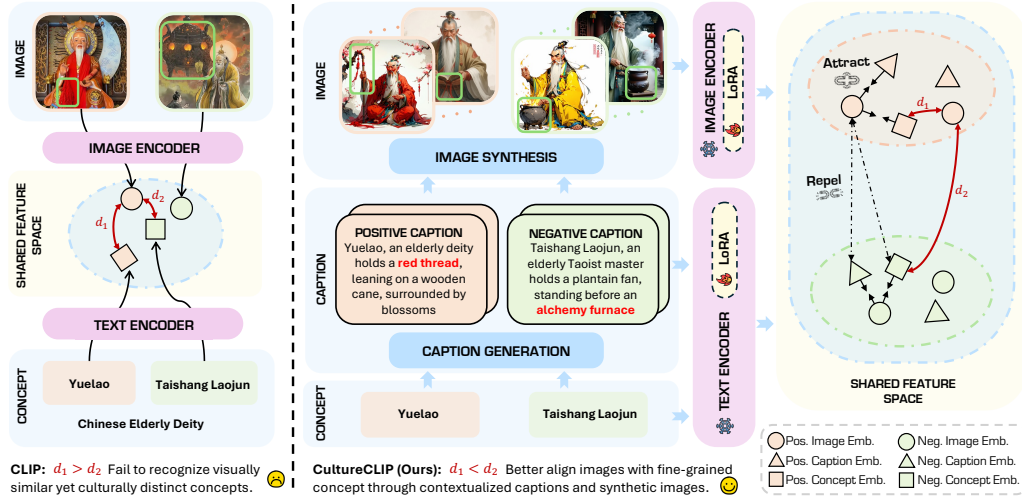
IMAGE

IMAGE ENCODER

SHARED FEATURE SPACE

$d_1$ $d_2$

TEXT ENCODER

CONCEPT

Yuelao

Taishang Laojun

Chinese Elderly Deity

CLIP: $d_1 > d_2$ Fail to recognize visually similar yet culturally distinct concepts.

IMAGE

IMAGE SYNTHESIS

CAPTION

POSITIVE CAPTION
Yuelao, an elderly deity holds a red thread, leaning on a wooden cane, surrounded by blossoms

NEGATIVE CAPTION
Taishang Laojun, an elderly Taoist master holds a plantain fan, standing before an alchemy furnace

CAPTION GENERATION

CONCEPT

Yuelao

Taishang Laojun

CultureCLIP (Ours): $d_1 < d_2$ Better align images with fine-grained concept through contextualized captions and synthetic images.

IMAGE ENCODER

LoRA

TEXT ENCODER

LoRA

Attract

$d_1$

Repel

$d_2$

SHARED FEATURE SPACE

Pos. Image Emb.
Neg. Image Emb.
Pos. Caption Emb.
Neg. Caption Emb.
Pos. Concept Emb.
Neg. Concept Emb.